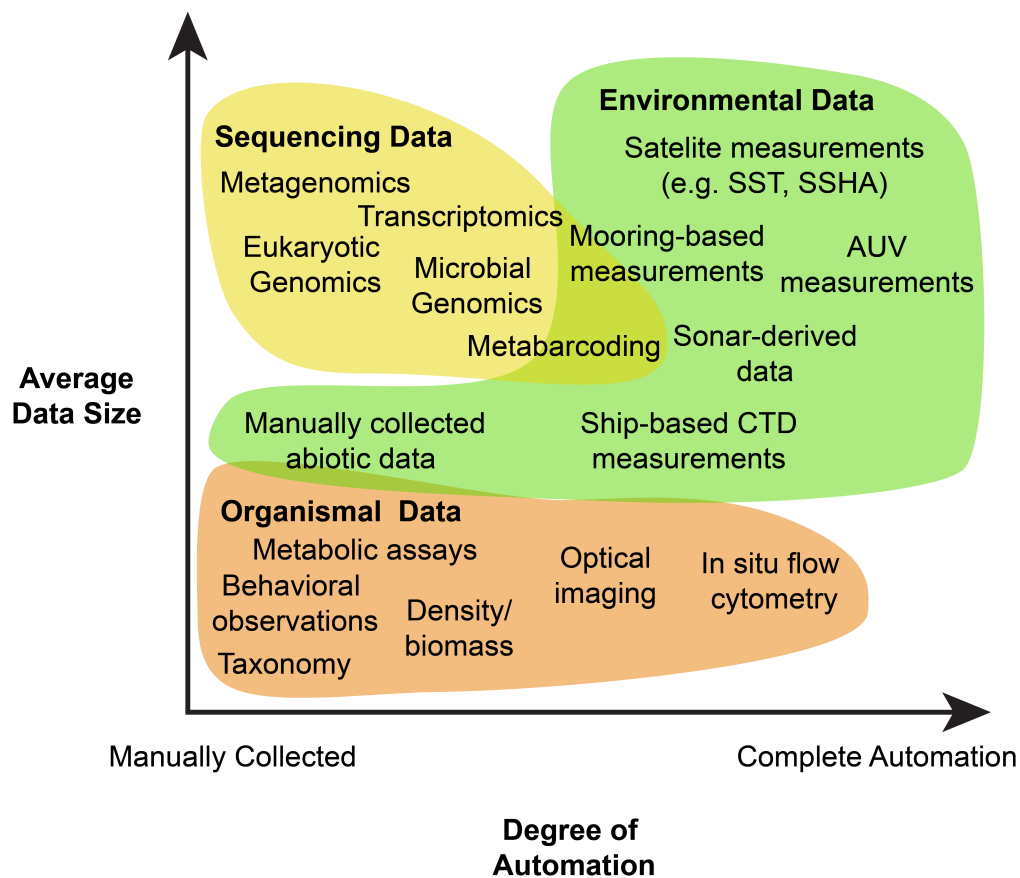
Sequencing Data
Metagenomics
Transcriptomics
Eukaryotic Genomics
Microbial Genomics
Metabarcoding

Environmental Data
Satelite measurements (e.g. SST, SSHA)
Mooring-based measurements
AUV measurements
Sonar-derived data
Manually collected abiotic data
Ship-based CTD measurements

Organismal Data
Metabolic assays
Behavioral observations
Taxonomy
Density/ biomass
Optical imaging
In situ flow cytometry

Average Data Size

Manually Collected
Complete Automation

Degree of Automation